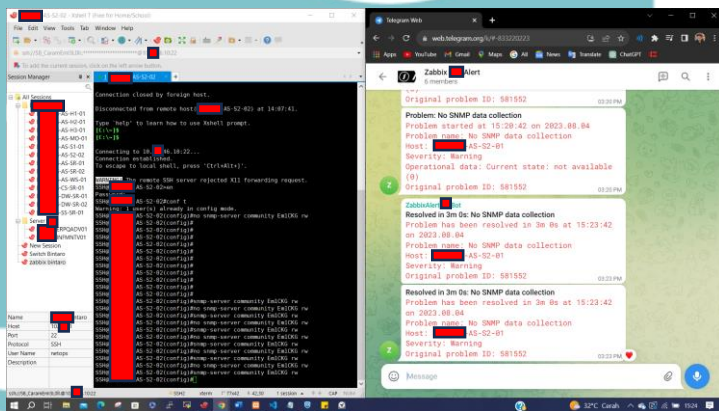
- Xshell 7 (Free for Home/School)

File Edit View Tools Tab Window Help

To add the current session, click on the left arrow button.

Session Manager

All Sessions

-AS-H1-01
-AS-H2-01
-AS-H3-01
-AS-MD-01
-AS-S1-01
-AS-S2-02
-AS-SR-01
-AS-SR-02
-AS-WS-01
-CS-SR-01
-DW-SR-01
-DW-SR-02
-SS-SR-01

Server

New Session
Switch Bintaro
zabbix bintaro

| Name | |
|---|---|
| Host | |
| Port | 22 |
| Protocol | SSH |
| User Name | netops |
| Description | |

-AS-S2-02

Connection closed by foreign host.

Disconnected from remote host( -AS-S2-02) at 14:07:41.

Type `help' to learn how to use Xshell prompt.
[C:\~]$
[C:\~]$

Connecting to 10. .10:22...
Connection established.
To escape to local shell, press 'Ctrl+Alt+]'.

WARNING! The remote SSH server rejected X11 forwarding request.
-AS-S2-02>en
Password:
-AS-S2-02#conf t
Warning: 1 user(s) already in config mode.
-AS-S2-02(config)#no snmp-server community EmICKG rw
-AS-S2-02(config)#
-AS-S2-02(config)#
-AS-S2-02(config)#
-AS-S2-02(config)#
-AS-S2-02(config)#
-AS-S2-02(config)#
-AS-S2-02(config)#
-AS-S2-02(config)#snmp-server community EmICKG rw
-AS-S2-02(config)#no snmp-server community EmICKG rw
-AS-S2-02(config)#snmp-server community EmICKG rw
-AS-S2-02(config)#no snmp-server community EmICKG rw
-AS-S2-02(config)#snmp-server community EmICKG rw
-AS-S2-02(config)#no snmp-server community EmICKG rw
-AS-S2-02(config)#snmp-server community EmICKG rw
-AS-S2-02(config)#

SSH2 xterm 1 session CAP NUM

Telegram Web

web.telegram.org/k/#-833220223

Apps YouTube Gmail Maps News Translate ChatGPT

Zabbix Alert
6 members

Original problem ID: 581552
03:20 PM

Problem: No SNMP data collection
Problem started at 15:20:42 on 2023.08.04
Problem name: No SNMP data collection
Host: -AS-S2-01
Severity: Warning
Operational data: Current state: not available (0)
Original problem ID: 581552
03:20 PM

ZabbixAlert Bot
Resolved in 3m 0s: No SNMP data collection
Problem has been resolved in 3m 0s at 15:23:42 on 2023.08.04
Problem name: No SNMP data collection
Host: -AS-S2-01
Severity: Warning
Original problem ID: 581552
03:23 PM

Resolved in 3m 0s: No SNMP data collection
Problem has been resolved in 3m 0s at 15:23:42 on 2023.08.04
Problem name: No SNMP data collection
Host: -AS-S2-01
Severity: Warning
Original problem ID: 581552
03:23 PM

Message

32°C Cerah 15:24